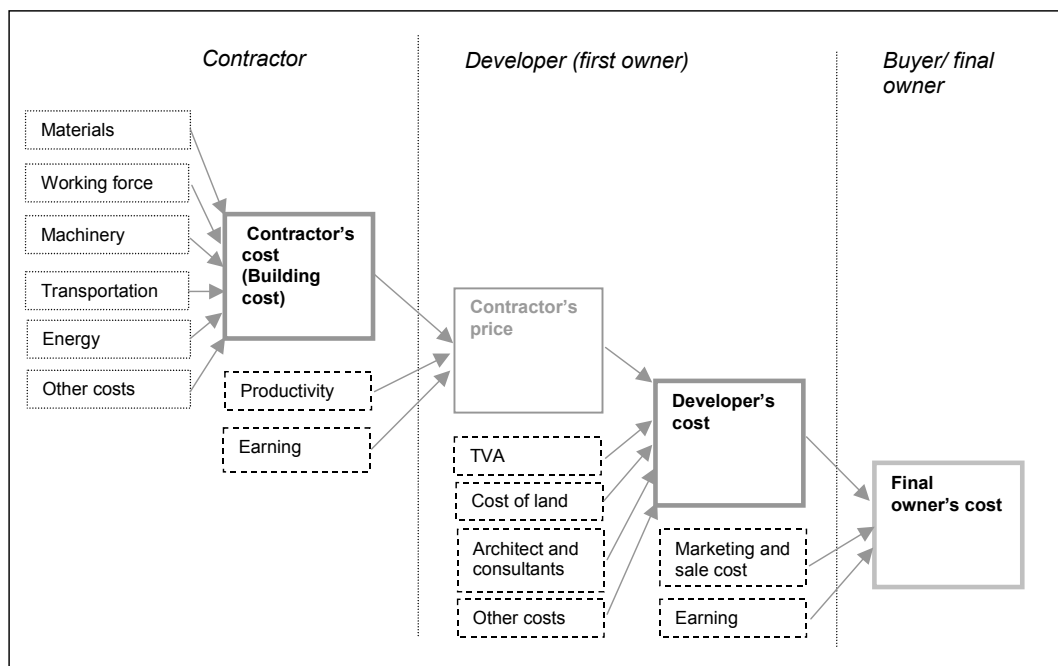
Contractor

Developer (first owner)

Buyer/ final owner

Materials

Working force

Machinery

Transportation

Energy

Other costs

Contractor's cost (Building cost)

Productivity

Earning

Contractor's price

TVA

Cost of land

Architect and consultants

Other costs

Developer's cost

Marketing and sale cost

Earning

Final owner's cost